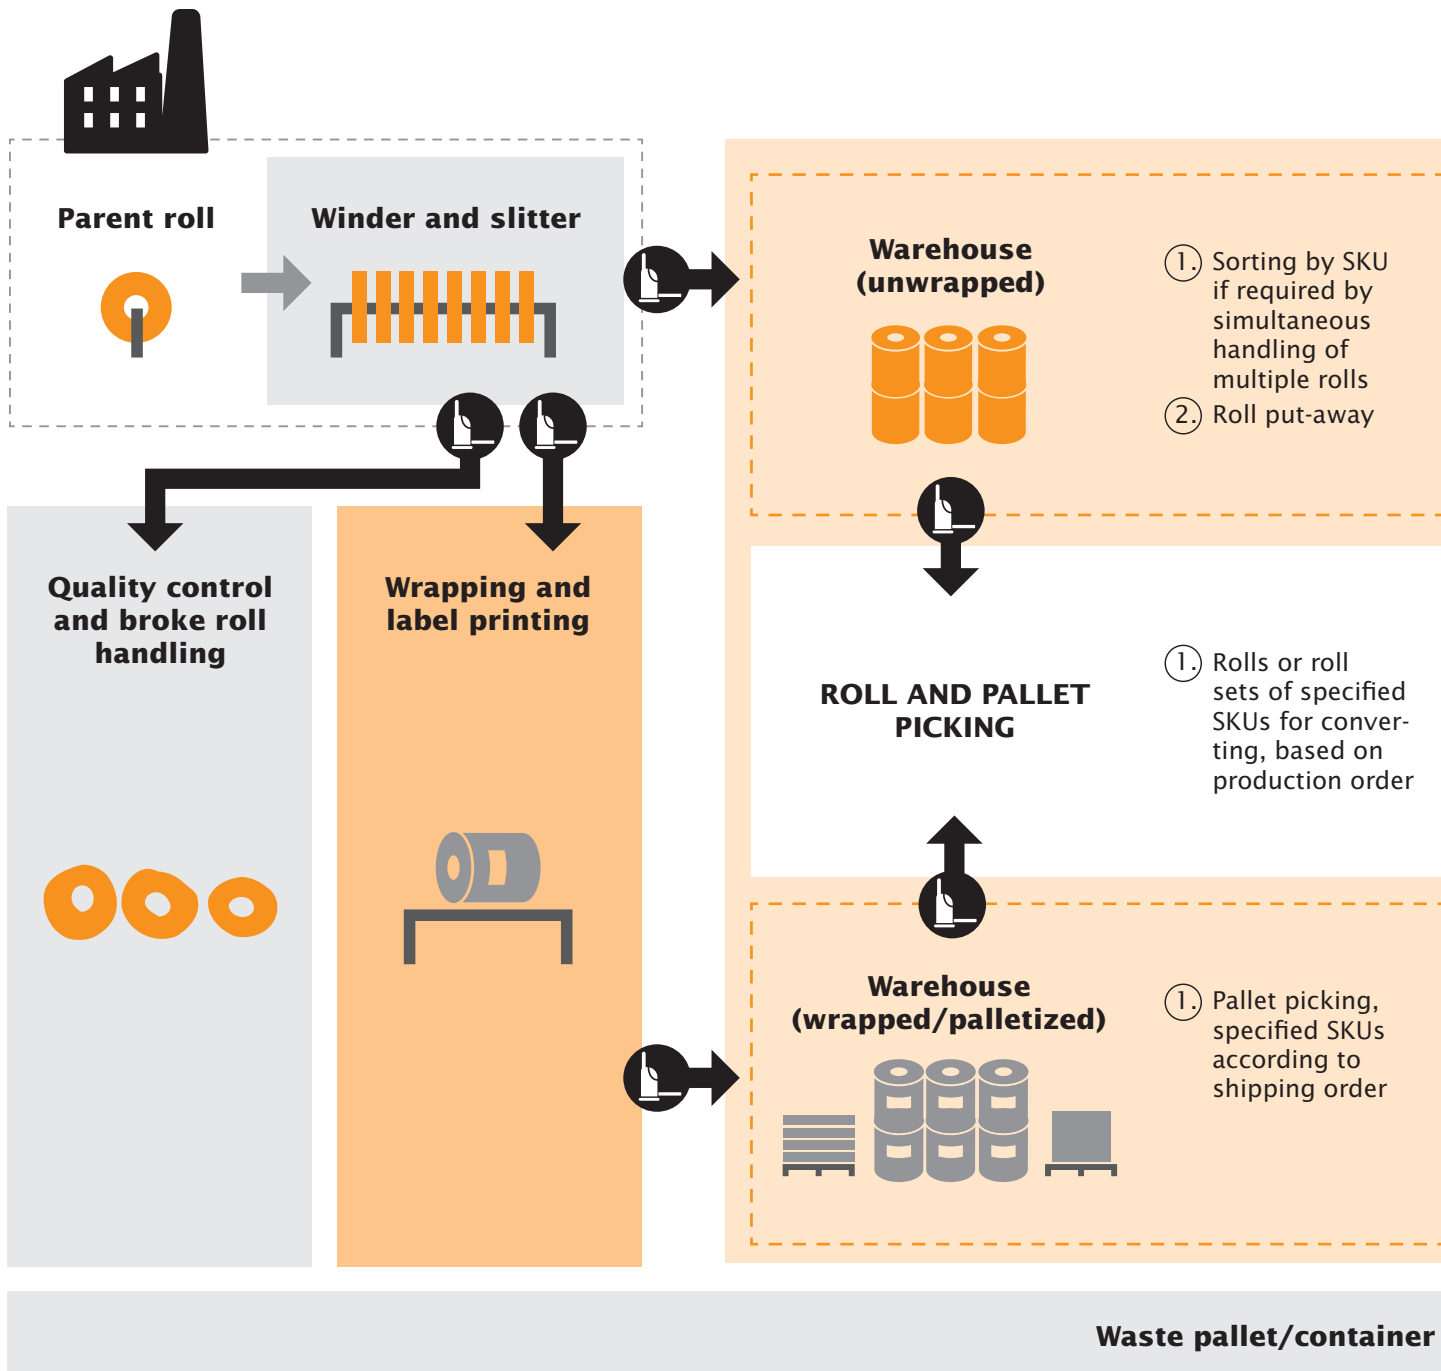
Parent roll

Winder and slitter

Warehouse (unwrapped)

1. Sorting by SKU if required by simultaneous handling of multiple rolls

2. Roll put-away

Quality control and broke roll handling

Wrapping and label printing

ROLL AND PALLET PICKING

1. Rolls or roll sets of specified SKUs for converting, based on production order

Warehouse (wrapped/palletized)

1. Pallet picking, specified SKUs according to shipping order

Waste pallet/container